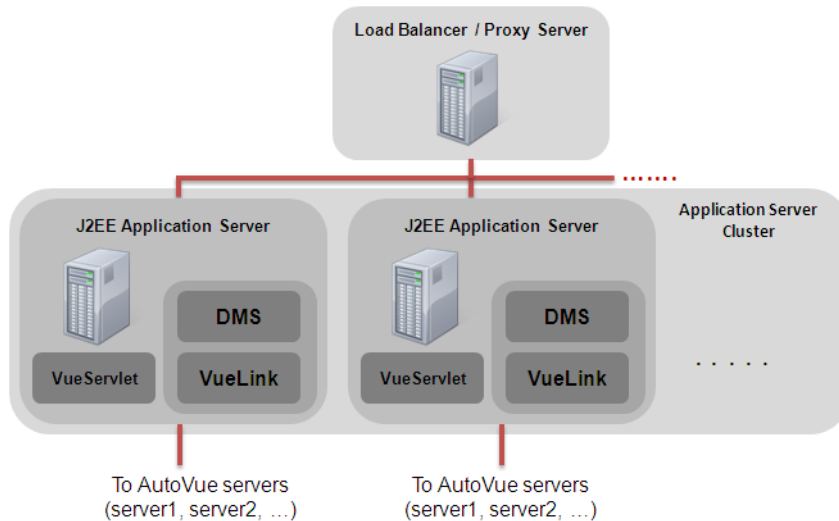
Load Balancer / Proxy Server

.......

J2EE Application Server

VueServlet

DMS

VueLink

J2EE Application Server

VueServlet

DMS

VueLink

Application Server Cluster

. . . . .

To AutoVue servers
(server1, server2, …)

To AutoVue servers
(server1, server2, …)